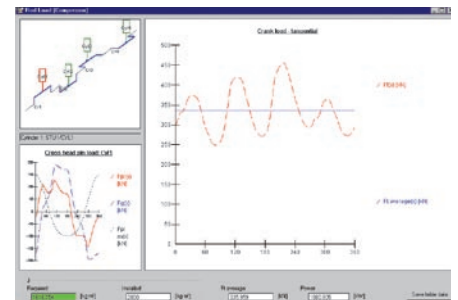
Rod Load (Compressor)

Cylinder 1 : STG1/CYL1

Cross head pin load: Cyl1

Fp(a) [kN]

Fp(b) [kN]

Fpr (net) [kN]

Crank load - Tangential

500
400
300
200
100
0
-100
-200
-300
-400
-500

0
60
120
180
240
300
360

Ft [kN]

Ft average [kN]

Required [kg/m²]

Installed [kg/m²]

Ft average [kN]

Power [kW]

Save table data